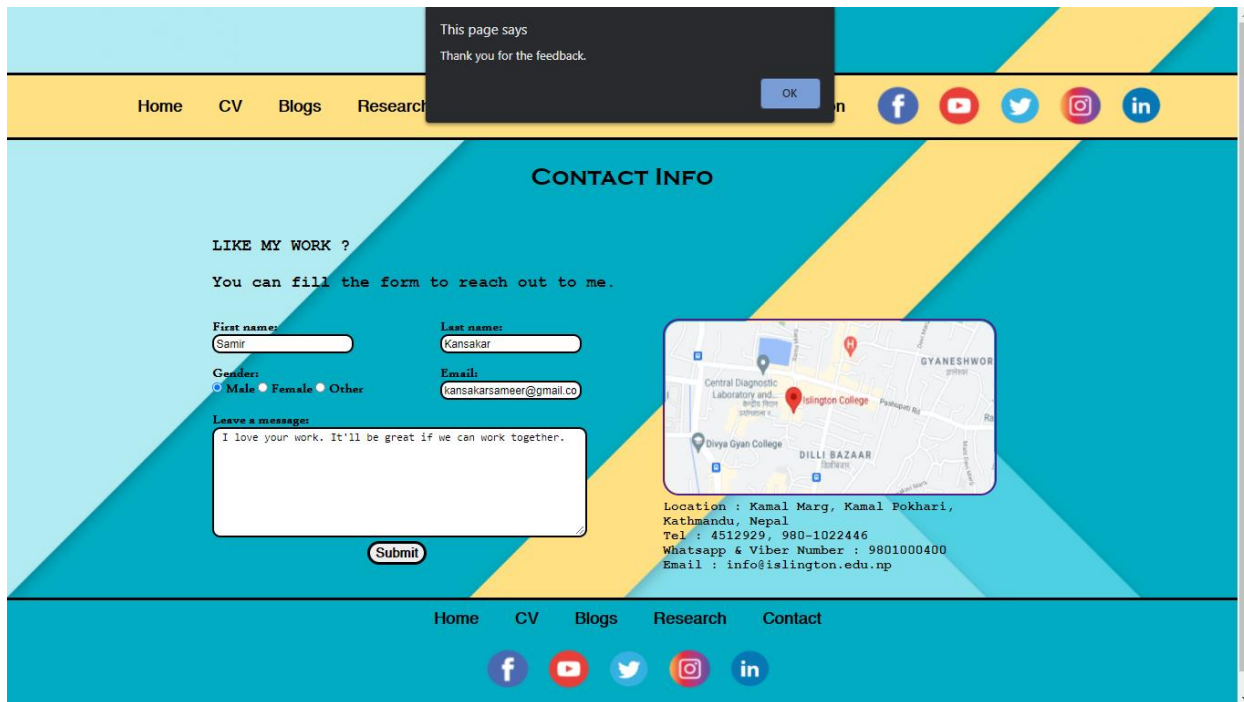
This page says

Thank you for the feedback.

OK

Home CV Blogs Research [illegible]n

Contact Info

LIKE MY WORK ?

You can fill the form to reach out to me.

First name:
Samir

Last name:
Kansakar

Gender:
Male Female Other

Email:
kansakarsameer@gmail.co

Leave a message:
I love your work. It'll be great if we can work together.

Submit

GYANESHWOR
Central Diagnostic Laboratory and...
Islington College
Pashupati Rd
Divya Gyan College
DILLI BAZAAR

Location : Kamal Marg, Kamal Pokhari, Kathmandu, Nepal
Tel : 4512929, 980-1022446
Whatsapp & Viber Number : 9801000400
Email : info@islington.edu.np

Home CV Blogs Research Contact